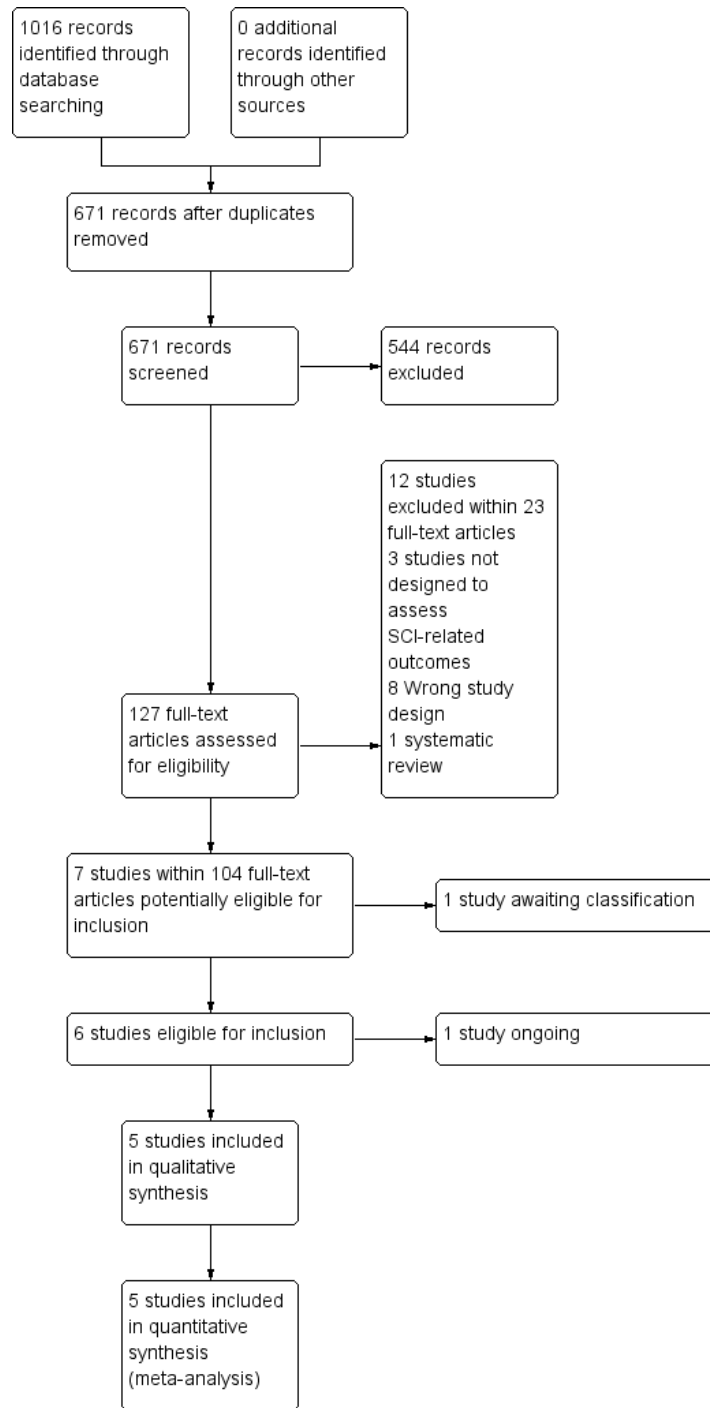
1016 records identified through database searching

0 additional records identified through other sources

671 records after duplicates removed

671 records screened

544 records excluded

12 studies excluded within 23 full-text articles
3 studies not designed to assess SCI-related outcomes
8 Wrong study design
1 systematic review

127 full-text articles assessed for eligibility

7 studies within 104 full-text articles potentially eligible for inclusion

1 study awaiting classification

6 studies eligible for inclusion

1 study ongoing

5 studies included in qualitative synthesis

5 studies included in quantitative synthesis (meta-analysis)